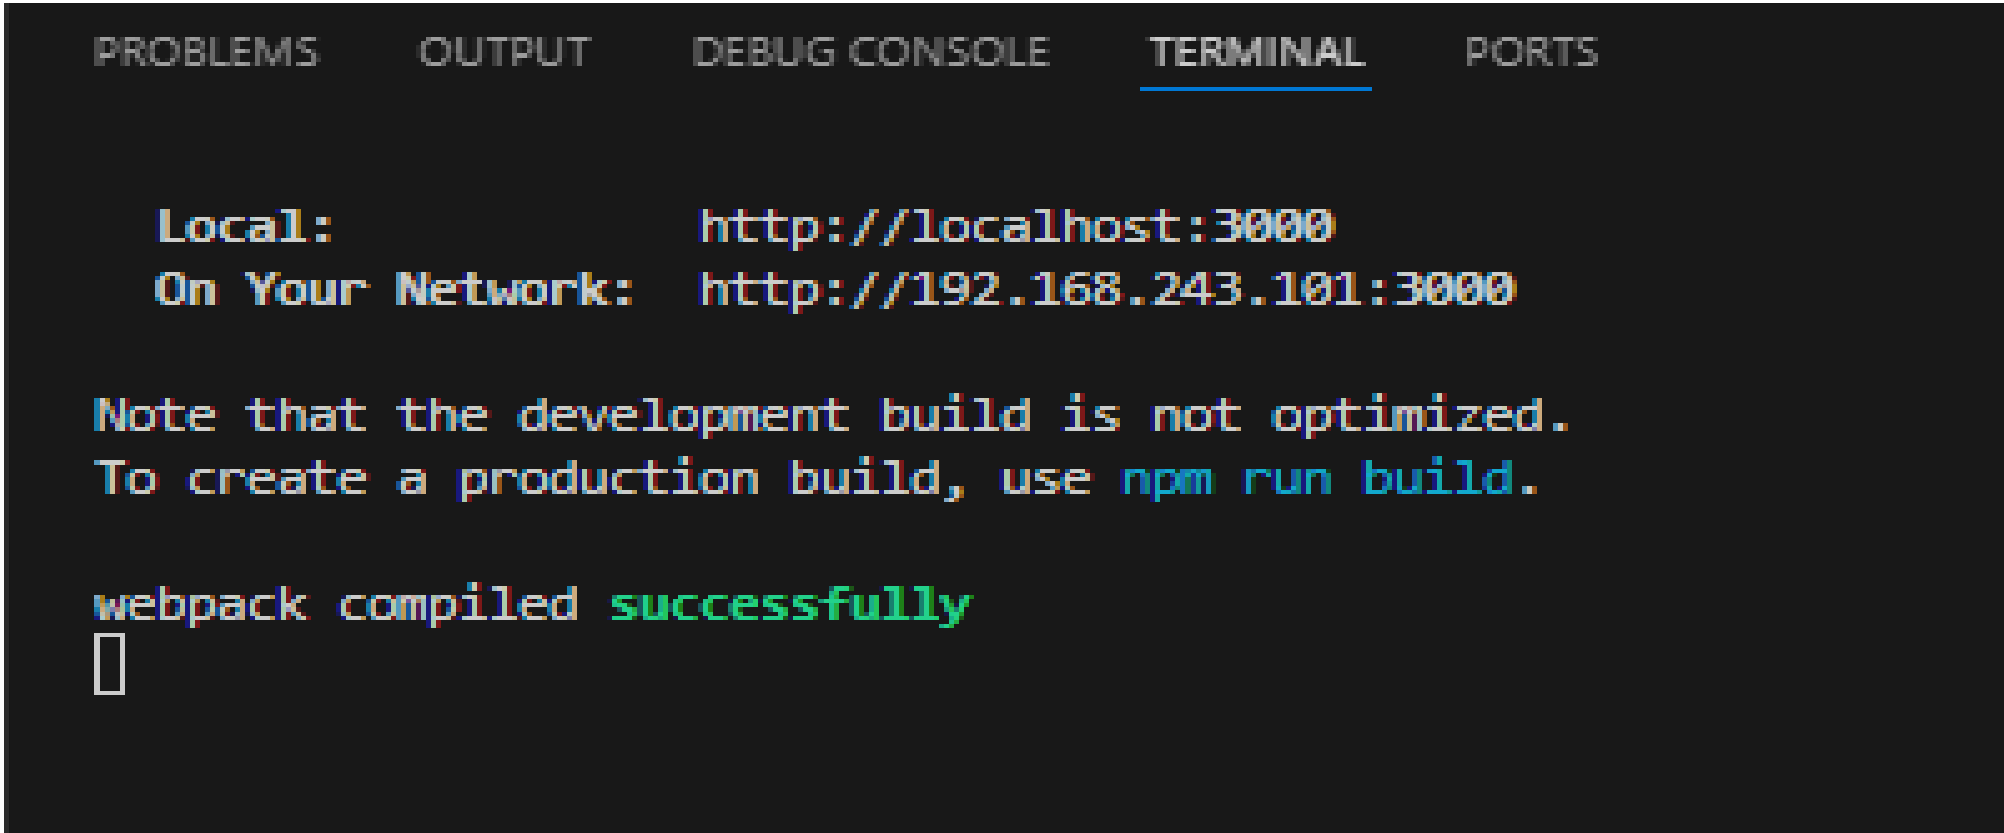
PROBLEMS OUTPUT DEBUG CONSOLE TERMINAL PORTS

Local: http://localhost:3000
On Your Network: http://192.168.243.101:3000

Note that the development build is not optimized.
To create a production build, use npm run build.

webpack compiled successfully